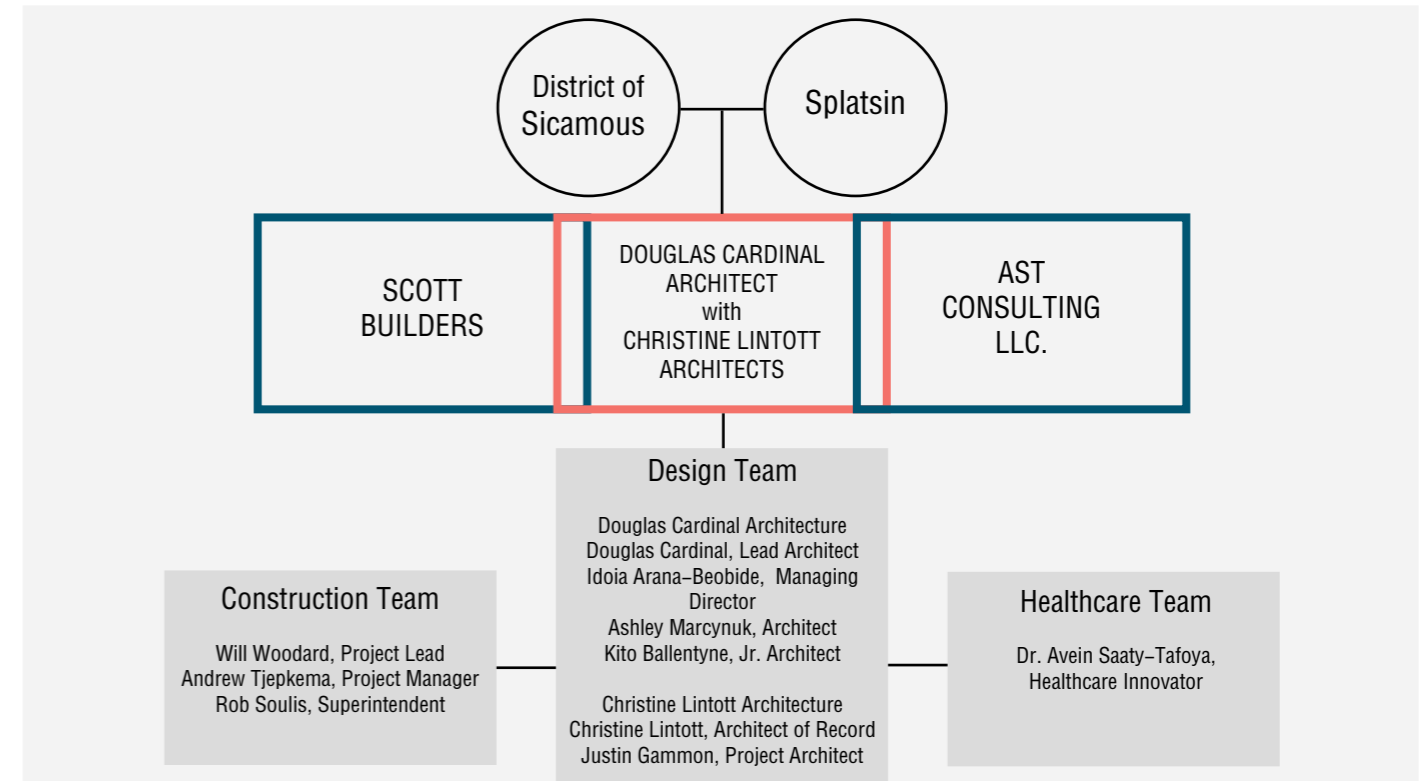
District of Sicamous

Splatsin

SCOTT BUILDERS

DOUGLAS CARDINAL ARCHITECT with CHRISTINE LINTOTT ARCHITECTS

AST CONSULTING LLC.

Design Team

Douglas Cardinal Architecture
Douglas Cardinal, Lead Architect
Idoia Arana–Beobide, Managing Director
Ashley Marcynuk, Architect
Kito Ballentyne, Jr. Architect

Christine Lintott Architecture
Christine Lintott, Architect of Record
Justin Gammon, Project Architect

Construction Team

Will Woodard, Project Lead
Andrew Tjepkema, Project Manager
Rob Soulis, Superintendent

Healthcare Team

Dr. Avein Saaty–Tafoya, Healthcare Innovator